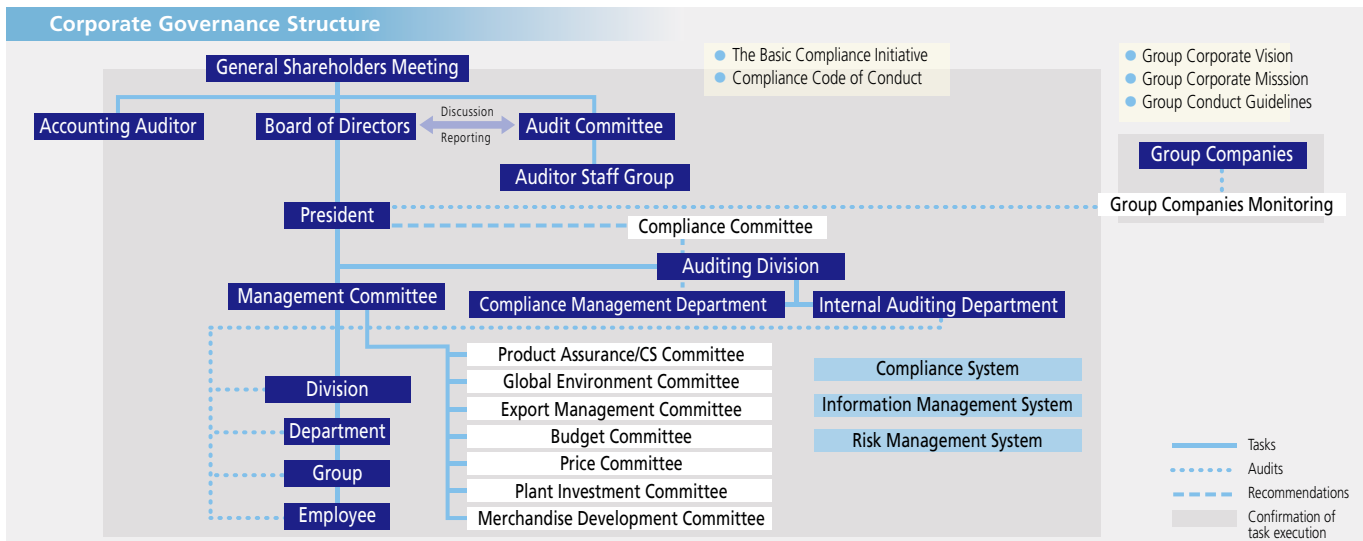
Corporate Governance Structure

The Basic Compliance Initiative
Compliance Code of Conduct

Group Corporate Vision
Group Corporate Misssion
Group Conduct Guidelines

General Shareholders Meeting

Accounting Auditor

Board of Directors

Discussion

Reporting

Audit Committee

Auditor Staff Group

Group Companies

Group Companies Monitoring

President

Compliance Committee

Auditing Division

Management Committee

Compliance Management Department

Internal Auditing Department

Product Assurance/CS Committee
Global Environment Committee
Export Management Committee
Budget Committee
Price Committee
Plant Investment Committee
Merchandise Development Committee

Division
Department
Group
Employee

Compliance System
Information Management System
Risk Management System

Tasks
Audits
Recommendations
Confirmation of task execution